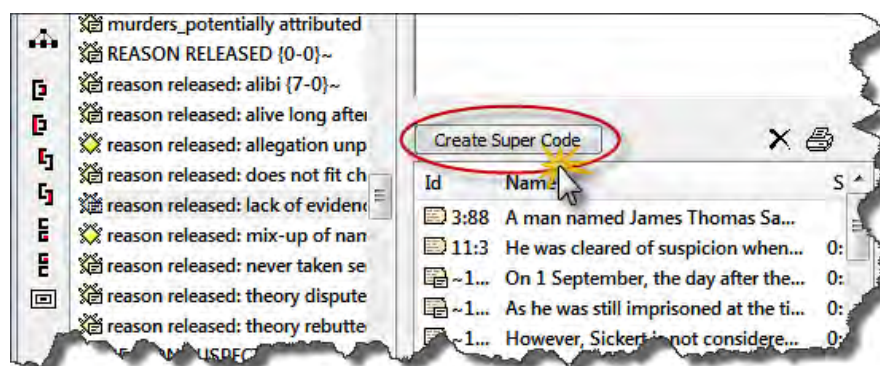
murders_potentially attributed
REASON RELEASED {0-0}~
reason released: alibi {7-0}~
reason released: alive long afte
reason released: allegation unp
reason released: does not fit ch
reason released: lack of evidenc
reason released: mix-up of nan
reason released: never taken se
reason released: theory dispute
reason released: theory rebutte
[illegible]USPEC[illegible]

Create Super Code

| Id | Name | S |
|---|---|---|
| 3:88 | A man named James Thomas Sa... | |
| 11:3 | He was cleared of suspicion when... | 0: |
| ~1... | On 1 September, the day after the... | 0: |
| ~1... | As he was still imprisoned at the ti... | 0: |
| ~1... | However, Sickert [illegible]not considere... | 0: |